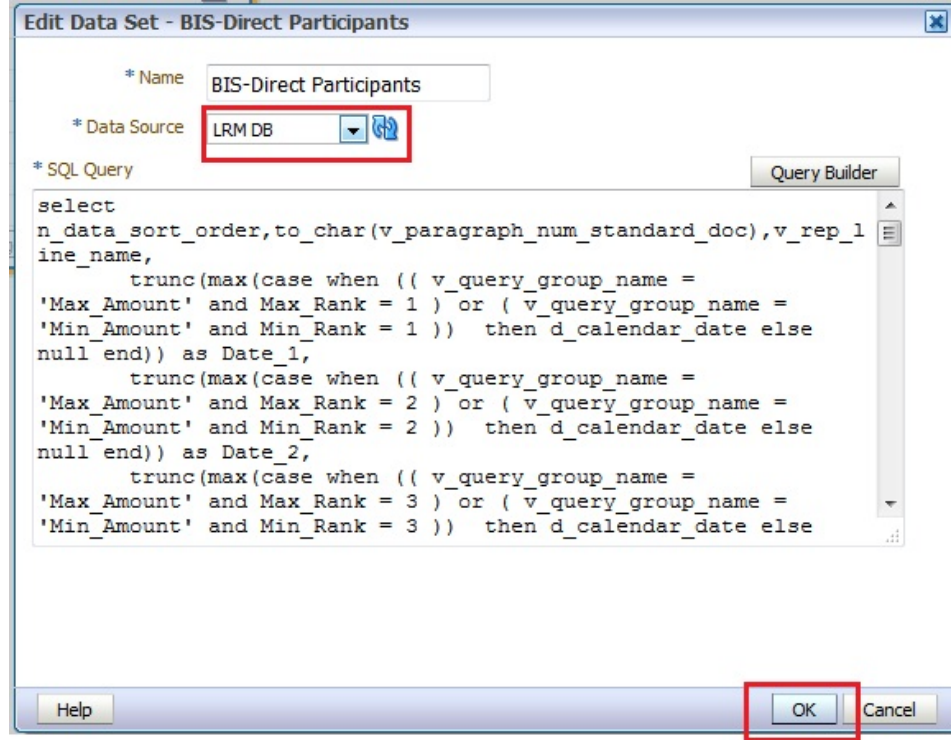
Edit Data Set - BIS-Direct Participants

* Name BIS-Direct Participants

* Data Source LRM DB

* SQL Query

Query Builder

select
n_data_sort_order,to_char(v_paragraph_num_standard_doc),v_rep_line_name,
trunc(max(case when (( v_query_group_name = 'Max_Amount' and Max_Rank = 1 ) or ( v_query_group_name = 'Min_Amount' and Min_Rank = 1 )) then d_calendar_date else null end)) as Date_1,
trunc(max(case when (( v_query_group_name = 'Max_Amount' and Max_Rank = 2 ) or ( v_query_group_name = 'Min_Amount' and Min_Rank = 2 )) then d_calendar_date else null end)) as Date_2,
trunc(max(case when (( v_query_group_name = 'Max_Amount' and Max_Rank = 3 ) or ( v_query_group_name = 'Min_Amount' and Min_Rank = 3 )) then d_calendar_date else

Help

OK

Cancel